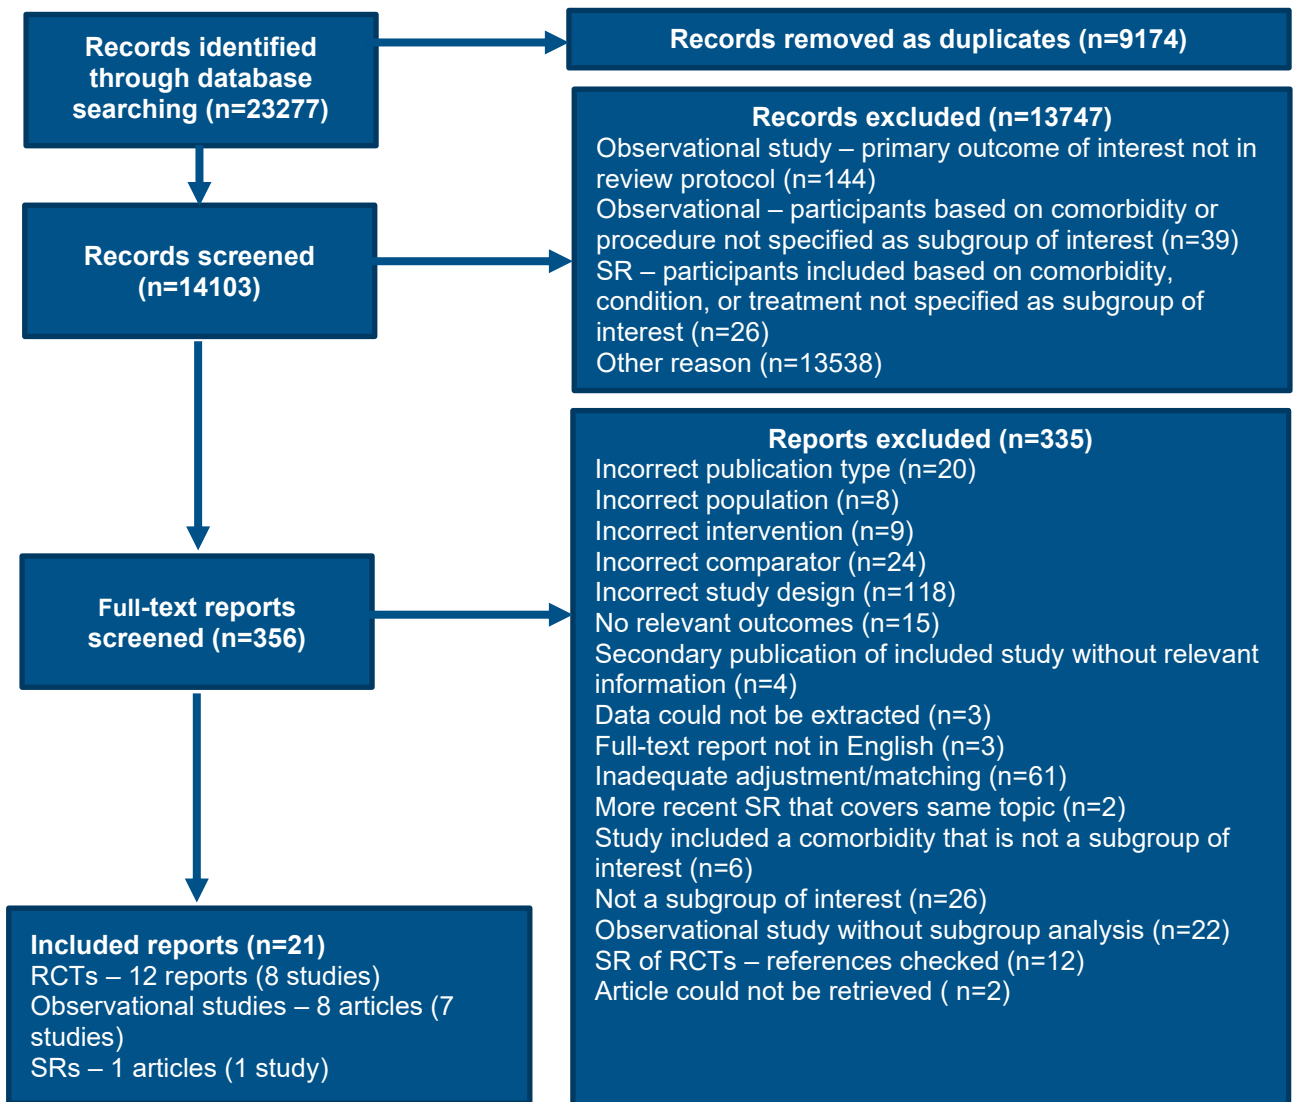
Records identified through database searching (n=23277)

Records removed as duplicates (n=9174)

Records screened (n=14103)

Records excluded (n=13747)
Observational study – primary outcome of interest not in review protocol (n=144)
Observational – participants based on comorbidity or procedure not specified as subgroup of interest (n=39)
SR – participants included based on comorbidity, condition, or treatment not specified as subgroup of interest (n=26)
Other reason (n=13538)

Full-text reports screened (n=356)

Reports excluded (n=335)
Incorrect publication type (n=20)
Incorrect population (n=8)
Incorrect intervention (n=9)
Incorrect comparator (n=24)
Incorrect study design (n=118)
No relevant outcomes (n=15)
Secondary publication of included study without relevant information (n=4)
Data could not be extracted (n=3)
Full-text report not in English (n=3)
Inadequate adjustment/matching (n=61)
More recent SR that covers same topic (n=2)
Study included a comorbidity that is not a subgroup of interest (n=6)
Not a subgroup of interest (n=26)
Observational study without subgroup analysis (n=22)
SR of RCTs – references checked (n=12)
Article could not be retrieved ( n=2)

Included reports (n=21)
RCTs – 12 reports (8 studies)
Observational studies – 8 articles (7 studies)
SRs – 1 articles (1 study)